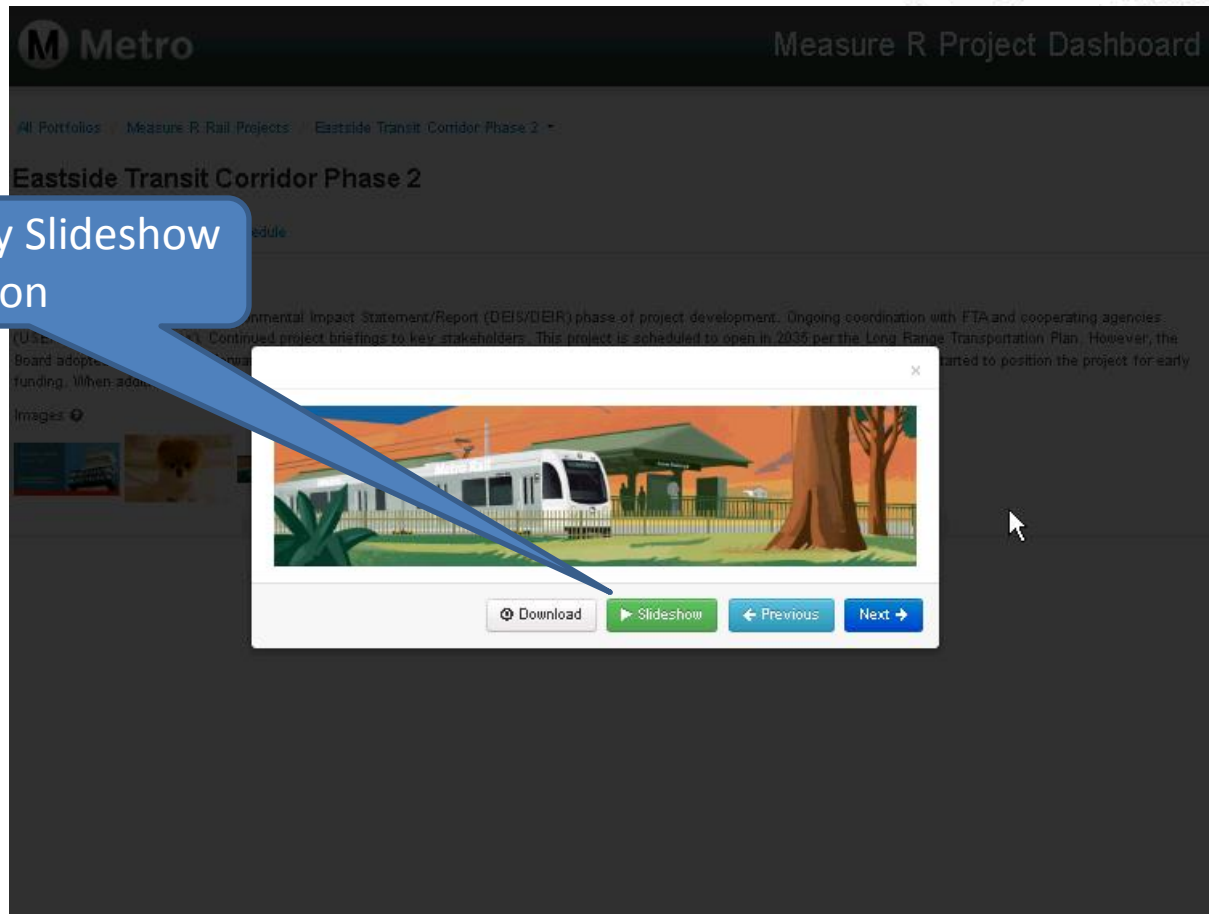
M Metro

Measure R Project Dashboard

All Portfolios / Measure R Rail Projects / Eastside Transit Corridor Phase 2

Eastside Transit Corridor Phase 2

y Slideshow
on

edule

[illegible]nmental Impact Statement/Report (DEIS/DEIR) phase of project development. Ongoing coordination with FTA and cooperating agencies (USE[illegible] Continued project briefings to key stakeholders. This project is scheduled to open in 2035 per the Long Range Transportation Plan. However, the Board adopt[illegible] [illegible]tarted to position the project for early funding. When ado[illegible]

Images

×

Metro Rail

Download

Slideshow

← Previous

Next →